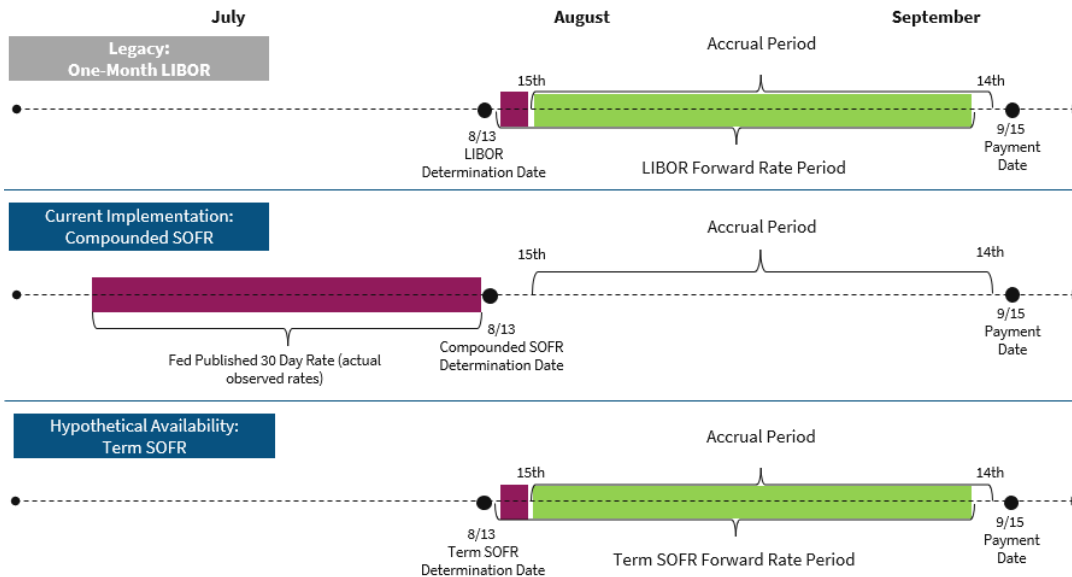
July

August

September

Legacy:
One-Month LIBOR

Accrual Period

15th

14th

8/13
LIBOR
Determination Date

LIBOR Forward Rate Period

9/15
Payment
Date

Current Implementation:
Compounded SOFR

Accrual Period

15th

14th

Fed Published 30 Day Rate (actual observed rates)

8/13
Compounded SOFR
Determination Date

9/15
Payment
Date

Hypothetical Availability:
Term SOFR

Accrual Period

15th

14th

8/13
Term SOFR
Determination Date

Term SOFR Forward Rate Period

9/15
Payment
Date